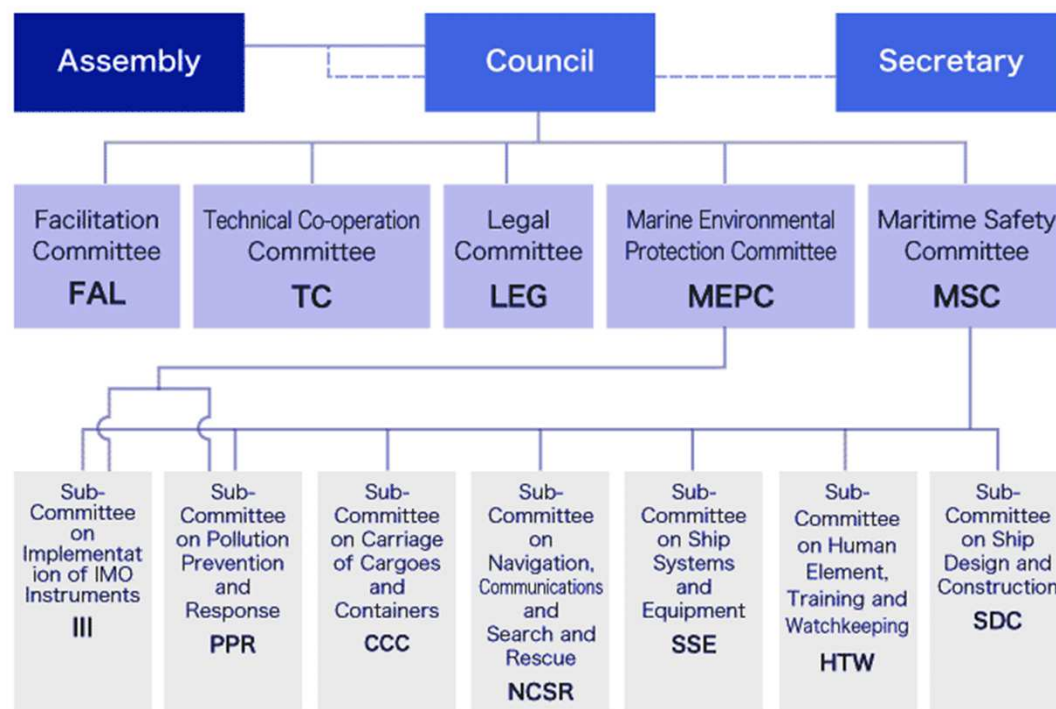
Assembly

Council

Secretary

Facilitation Committee
FAL

Technical Co-operation Committee
TC

Legal Committee
LEG

Marine Environmental Protection Committee
MEPC

Maritime Safety Committee
MSC

Sub-Committee on Implementation of IMO Instruments
III

Sub-Committee on Pollution Prevention and Response
PPR

Sub-Committee on Carriage of Cargoes and Containers
CCC

Sub-Committee on Navigation, Communications and Search and Rescue
NCSR

Sub-Committee on Ship Systems and Equipment
SSE

Sub-Committee on Human Element, Training and Watchkeeping
HTW

Sub-Committee on Ship Design and Construction
SDC